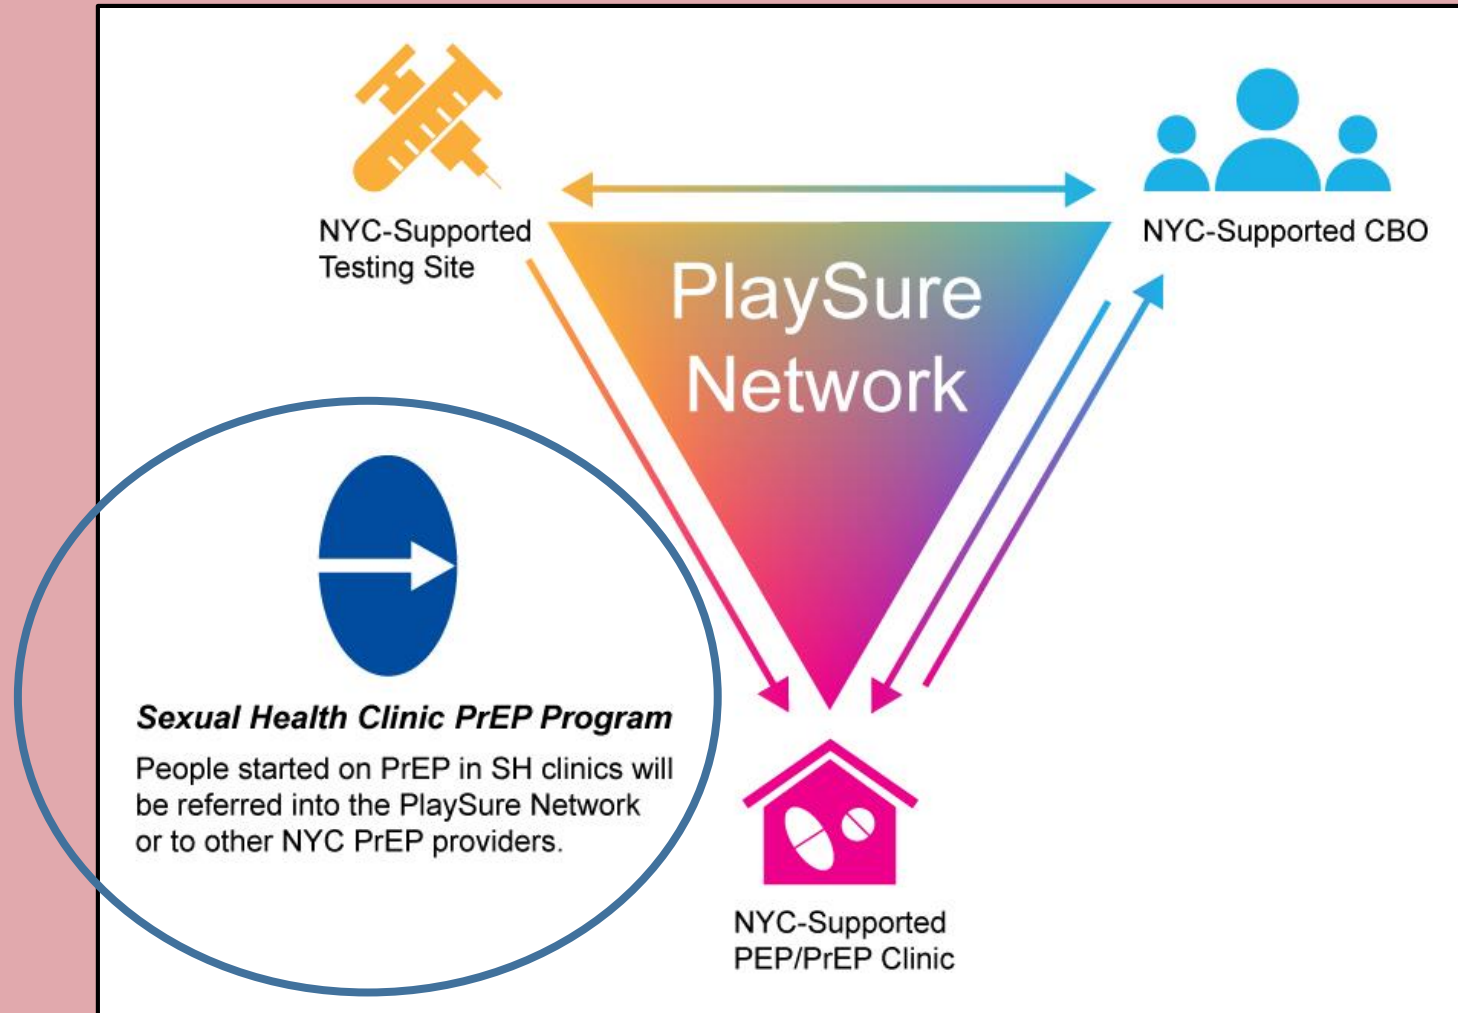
NYC-Supported Testing Site

NYC-Supported CBO

PlaySure Network

Sexual Health Clinic PrEP Program

People started on PrEP in SH clinics will be referred into the PlaySure Network or to other NYC PrEP providers.

NYC-Supported PEP/PrEP Clinic